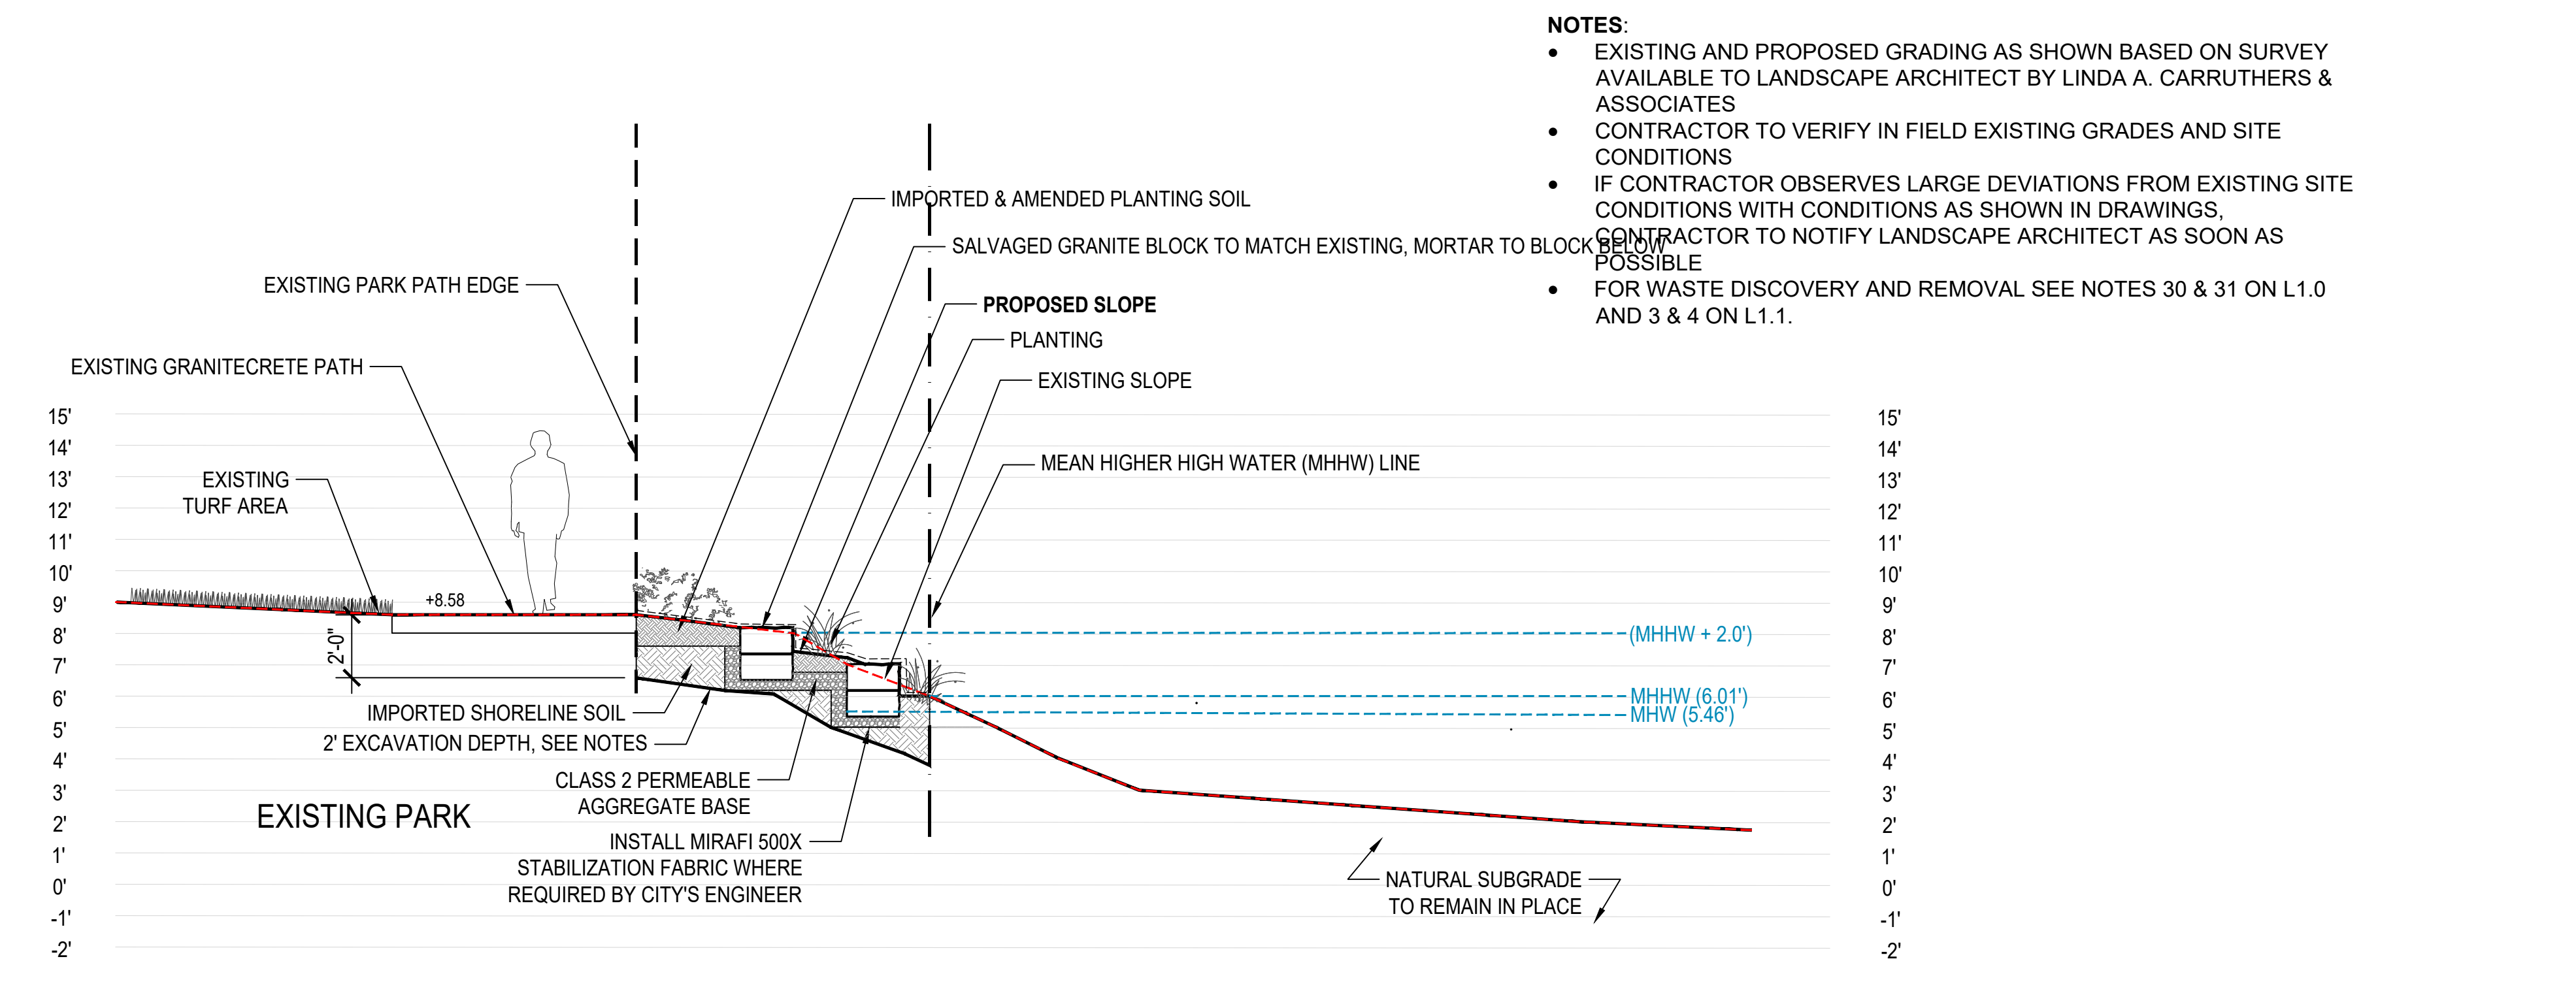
NOTES:
• EXISTING AND PROPOSED GRADING AS SHOWN BASED ON SURVEY AVAILABLE TO LANDSCAPE ARCHITECT BY LINDA A. CARRUTHERS & ASSOCIATES
• CONTRACTOR TO VERIFY IN FIELD EXISTING GRADES AND SITE CONDITIONS
• IF CONTRACTOR OBSERVES LARGE DEVIATIONS FROM EXISTING SITE CONDITIONS WITH CONDITIONS AS SHOWN IN DRAWINGS, CONTRACTOR TO NOTIFY LANDSCAPE ARCHITECT AS SOON AS POSSIBLE
• FOR WASTE DISCOVERY AND REMOVAL SEE NOTES 30 & 31 ON L1.0 AND 3 & 4 ON L1.1.

IMPORTED & AMENDED PLANTING SOIL
SALVAGED GRANITE BLOCK TO MATCH EXISTING, MORTAR TO BLOCK BELOW
EXISTING PARK PATH EDGE
PROPOSED SLOPE
PLANTING
EXISTING GRANITECRETE PATH
EXISTING SLOPE
MEAN HIGHER HIGH WATER (MHHW) LINE
EXISTING TURF AREA
+8.58
2'-0"
(MHHW + 2.0')
MHHW (6.01')
MHW (5.46')
IMPORTED SHORELINE SOIL
2' EXCAVATION DEPTH, SEE NOTES
CLASS 2 PERMEABLE AGGREGATE BASE
EXISTING PARK
INSTALL MIRAFI 500X STABILIZATION FABRIC WHERE REQUIRED BY CITY'S ENGINEER
NATURAL SUBGRADE TO REMAIN IN PLACE

15'
14'
13'
12'
11'
10'
9'
8'
7'
6'
5'
4'
3'
2'
1'
0'
-1'
-2'

15'
14'
13'
12'
11'
10'
9'
8'
7'
6'
5'
4'
3'
2'
1'
0'
-1'
-2'